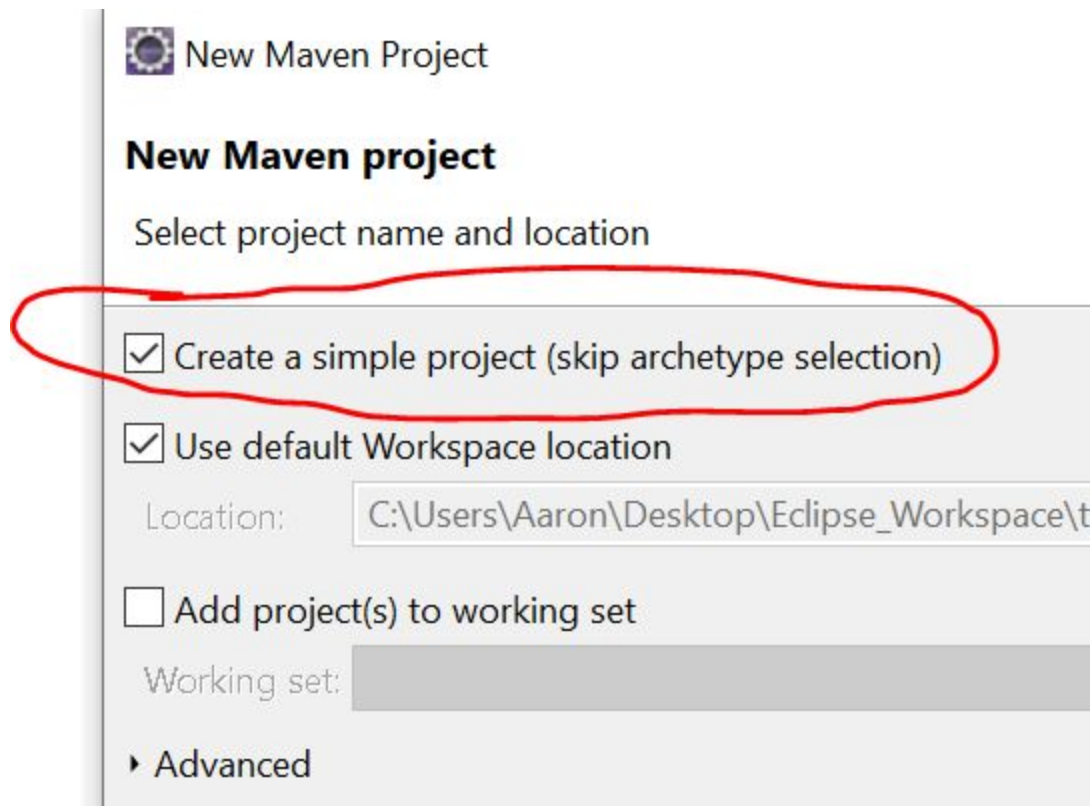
New Maven Project

New Maven project

Select project name and location

☑ Create a simple project (skip archetype selection)

☑ Use default Workspace location

Location: C:\Users\Aaron\Desktop\Eclipse_Workspace\t

☐ Add project(s) to working set

Working set:

▸ Advanced